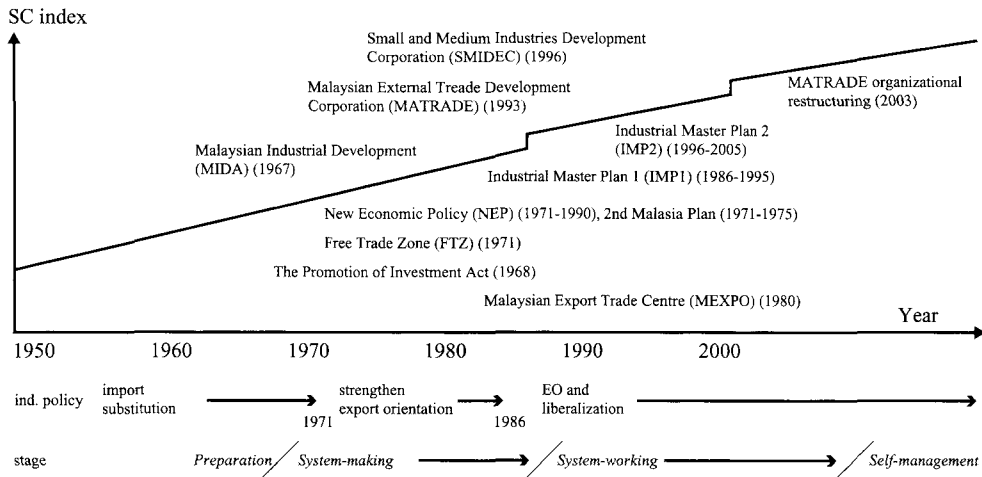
SC index

Small and Medium Industries Development Corporation (SMIDEC) (1996)

Malaysian External Treade Development Corporation (MATRADE) (1993)

MATRADE organizational restructuring (2003)

Industrial Master Plan 2 (IMP2) (1996-2005)

Malaysian Industrial Development (MIDA) (1967)

Industrial Master Plan 1 (IMP1) (1986-1995)

New Economic Policy (NEP) (1971-1990), 2nd Malasia Plan (1971-1975)

Free Trade Zone (FTZ) (1971)

The Promotion of Investment Act (1968)

Malaysian Export Trade Centre (MEXPO) (1980)

Year

1950 1960 1970 1980 1990 2000

ind. policy import substitution 1971 strengthen export orientation 1986 EO and liberalization

stage Preparation / System-making / System-working / Self-management